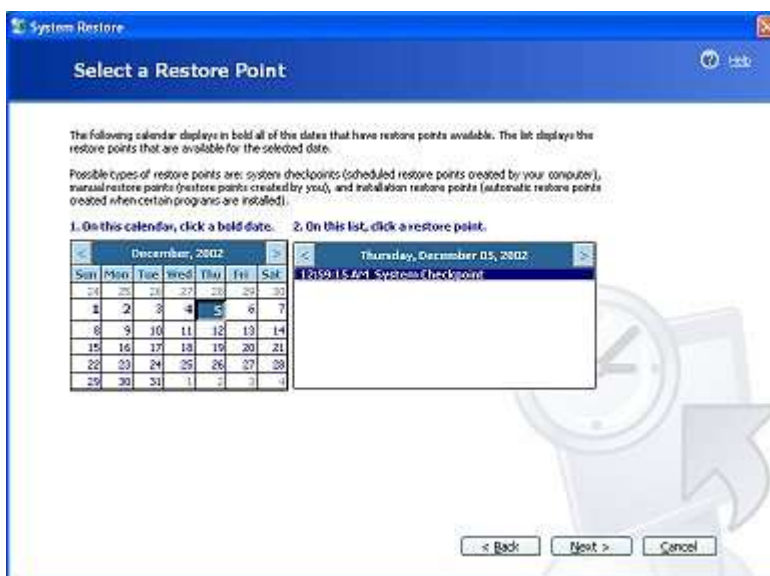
System Restore

Select a Restore Point

Help

The following calendar displays in bold all of the dates that have restore points available. The list displays the restore points that are available for the selected date.

Possible types of restore points are: system checkpoints (scheduled restore points created by your computer), manual restore points (restore points created by you), and installation restore points (automatic restore points created when certain programs are installed).

1. On this calendar, click a bold date.

2. On this list, click a restore point.

<

December, 2002

>

| Sun | Mon | Tue | Wed | Thu | Fri | Sat |
|---|---|---|---|---|---|---|
| 24 | 25 | 26 | 27 | 28 | 29 | 30 |
| 1 | 2 | 3 | 4 | 5 | 6 | 7 |
| 8 | 9 | 10 | 11 | 12 | 13 | 14 |
| 15 | 16 | 17 | 18 | 19 | 20 | 21 |
| 22 | 23 | 24 | 25 | 26 | 27 | 28 |
| 29 | 30 | 31 | 1 | 2 | 3 | 4 |

<

Thursday, December 05, 2002

>

12:59:15 AM System Checkpoint

< Back

Next >

Cancel